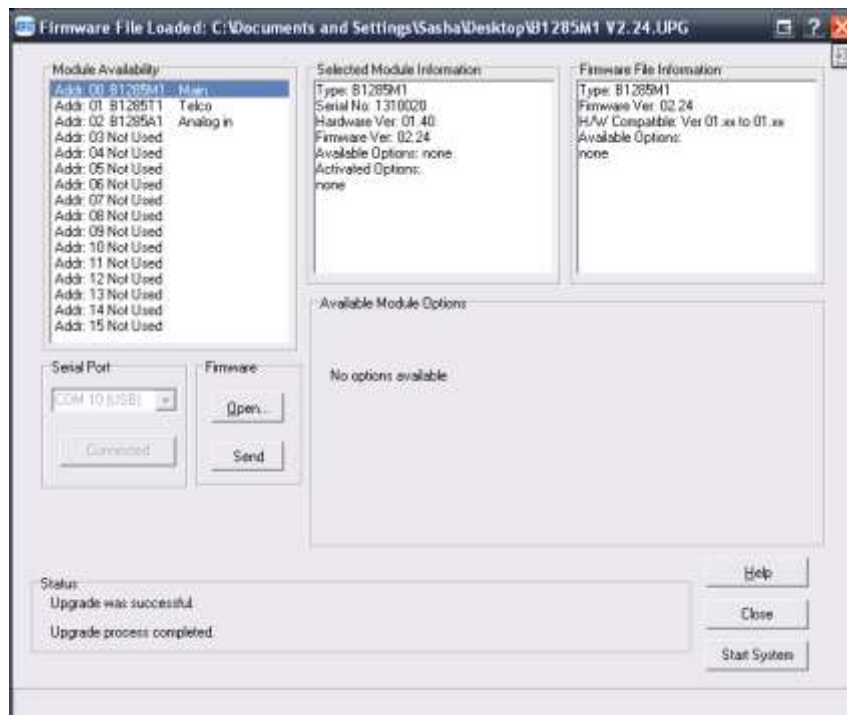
Firmware File Loaded: C:\Documents and Settings\Sasha\Desktop\B1285M1 V2.24.UPG

Module Availability
Addr: 00 B1285M1 Main
Addr: 01 B1285T1 Telco
Addr: 02 B1285A1 Analog in
Addr: 03 Not Used
Addr: 04 Not Used
Addr: 05 Not Used
Addr: 06 Not Used
Addr: 07 Not Used
Addr: 08 Not Used
Addr: 09 Not Used
Addr: 10 Not Used
Addr: 11 Not Used
Addr: 12 Not Used
Addr: 13 Not Used
Addr: 14 Not Used
Addr: 15 Not Used

Selected Module Information
Type: B1285M1
Serial No: 1310020
Hardware Ver: 01.40
Firmware Ver: 02.24
Available Options: none
Activated Options:
none

Firmware File Information
Type: B1285M1
Firmware Ver: 02.24
H/W Compatible: Ver 01.xx to 01.xx
Available Options:
none

Available Module Options
No options available

Serial Port
COM 10 (USB)
Connected

Firmware
Open...
Send

Status
Upgrade was successful.
Upgrade process completed.

Help
Close
Start System